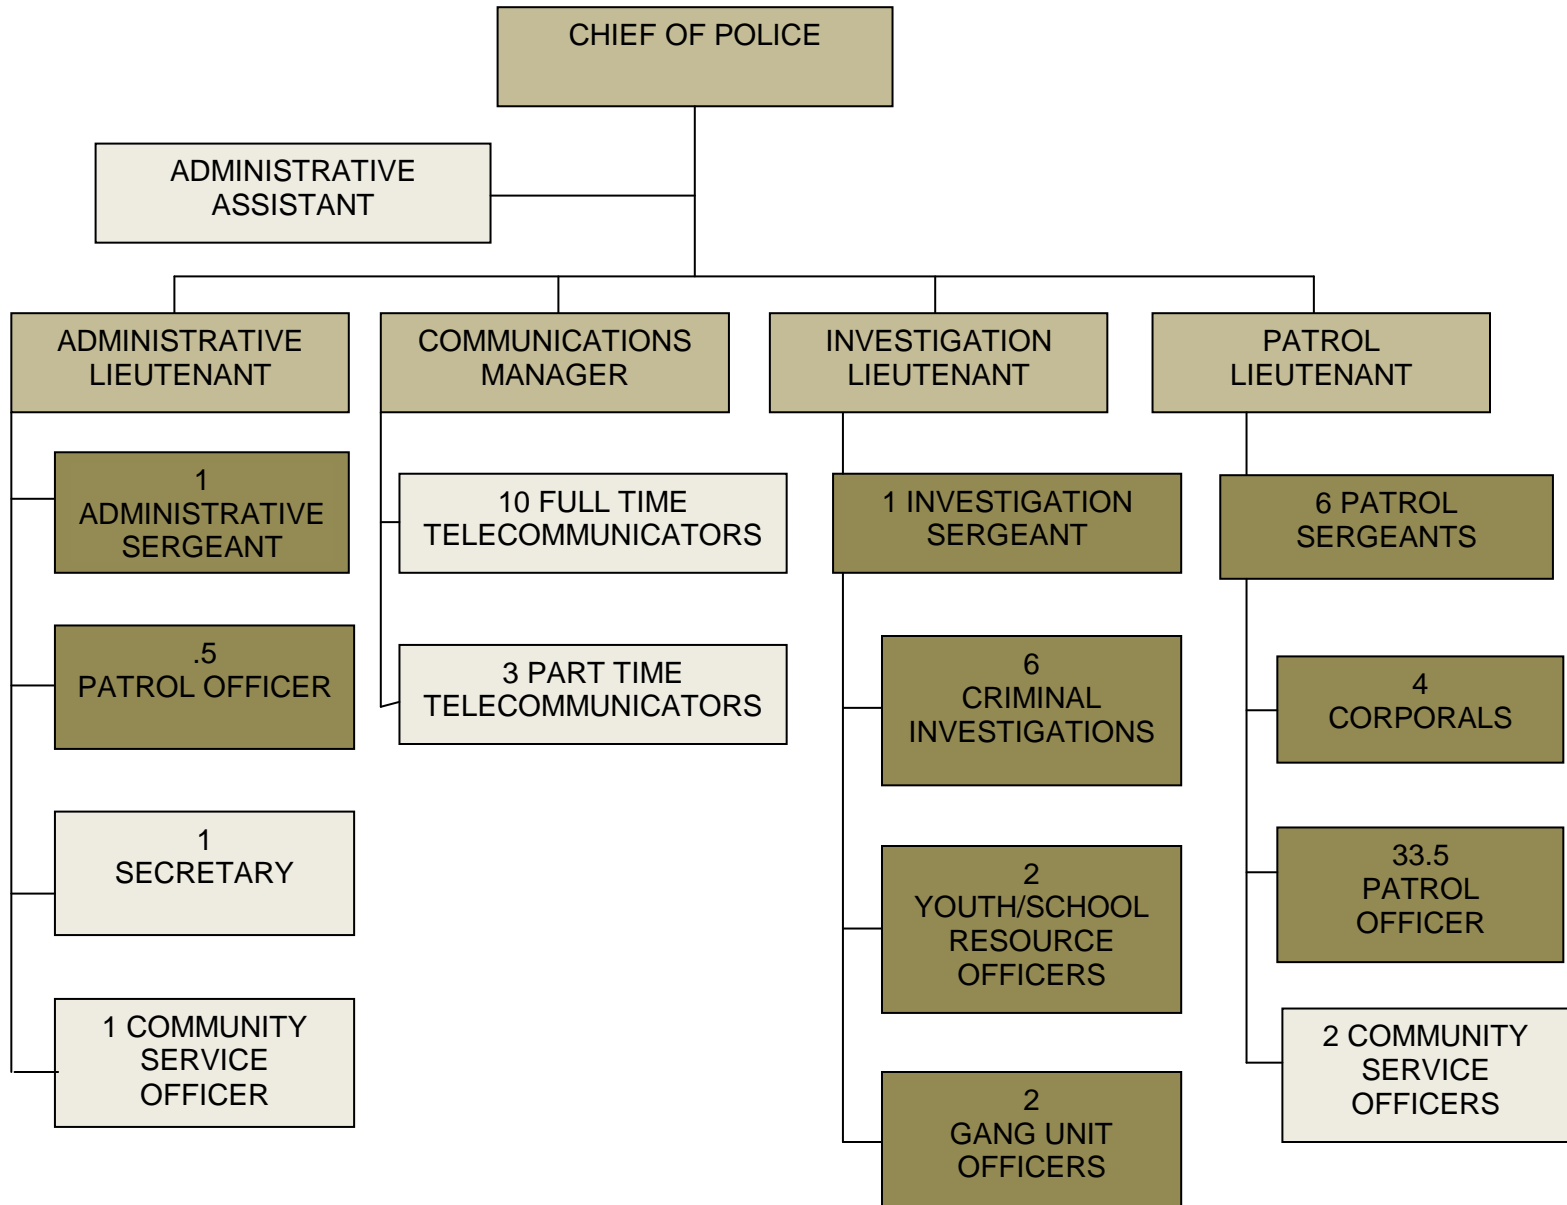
CHIEF OF POLICE

ADMINISTRATIVE ASSISTANT

ADMINISTRATIVE LIEUTENANT

1 ADMINISTRATIVE SERGEANT

.5 PATROL OFFICER

1 SECRETARY

1 COMMUNITY SERVICE OFFICER

COMMUNICATIONS MANAGER

10 FULL TIME TELECOMMUNICATORS

3 PART TIME TELECOMMUNICATORS

INVESTIGATION LIEUTENANT

1 INVESTIGATION SERGEANT

6 CRIMINAL INVESTIGATIONS

2 YOUTH/SCHOOL RESOURCE OFFICERS

2 GANG UNIT OFFICERS

PATROL LIEUTENANT

6 PATROL SERGEANTS

4 CORPORALS

33.5 PATROL OFFICER

2 COMMUNITY SERVICE OFFICERS